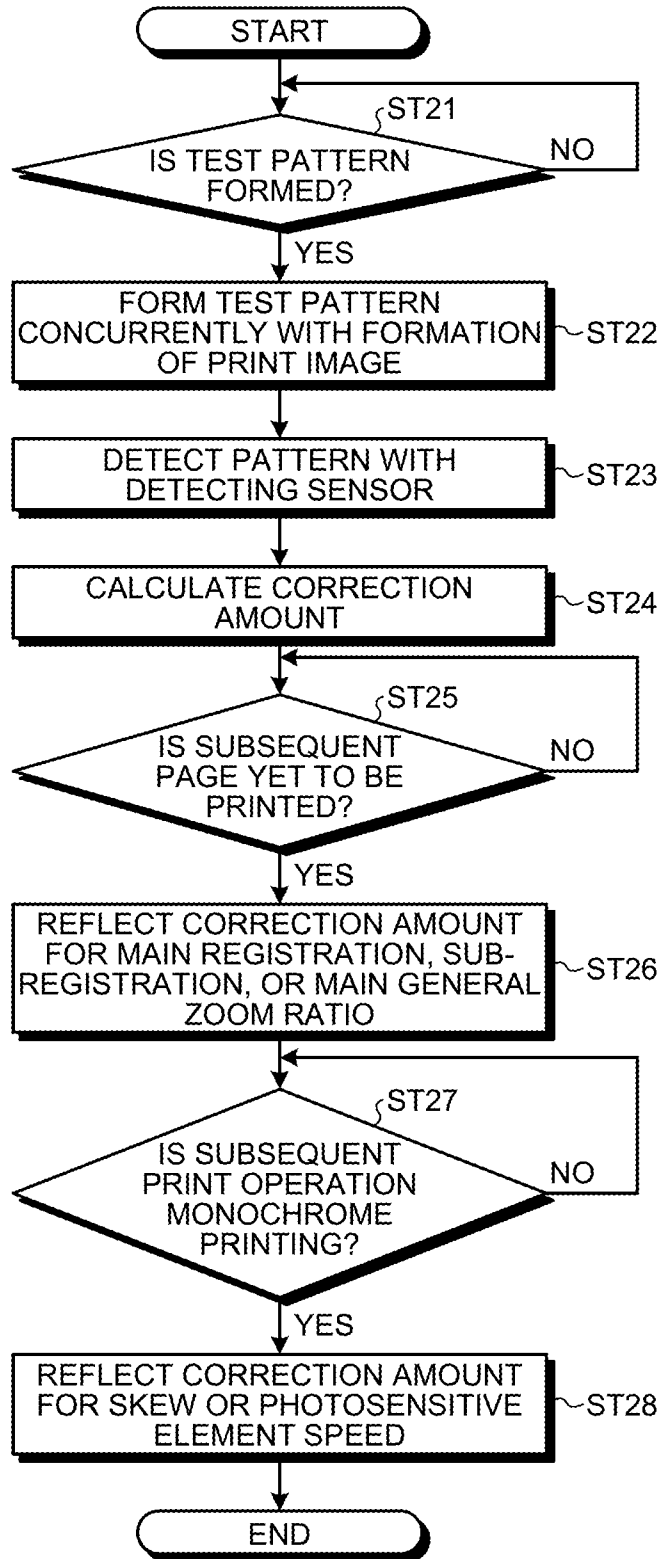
START

ST21
IS TEST PATTERN FORMED?
NO
YES

FORM TEST PATTERN CONCURRENTLY WITH FORMATION OF PRINT IMAGE
ST22

DETECT PATTERN WITH DETECTING SENSOR
ST23

CALCULATE CORRECTION AMOUNT
ST24

ST25
IS SUBSEQUENT PAGE YET TO BE PRINTED?
NO
YES

REFLECT CORRECTION AMOUNT FOR MAIN REGISTRATION, SUB-REGISTRATION, OR MAIN GENERAL ZOOM RATIO
ST26

ST27
IS SUBSEQUENT PRINT OPERATION MONOCHROME PRINTING?
NO
YES

REFLECT CORRECTION AMOUNT FOR SKEW OR PHOTOSENSITIVE ELEMENT SPEED
ST28

END